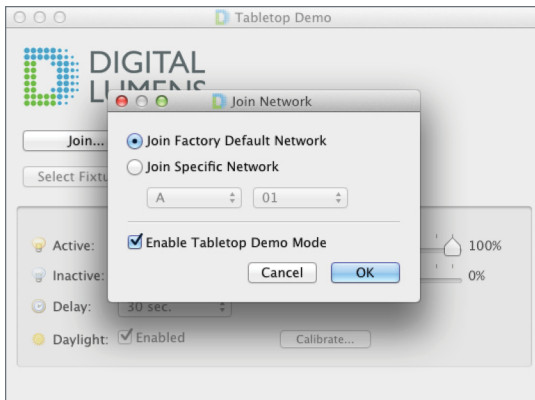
Tabletop Demo

DIGITAL LUMENS

Join...

Select Fixtu

Active:

Inactive:

Delay: 30 sec.

Daylight: Enabled

Calibrate...

100%

0%

Join Network

Join Factory Default Network

Join Specific Network

A

01

Enable Tabletop Demo Mode

Cancel

OK